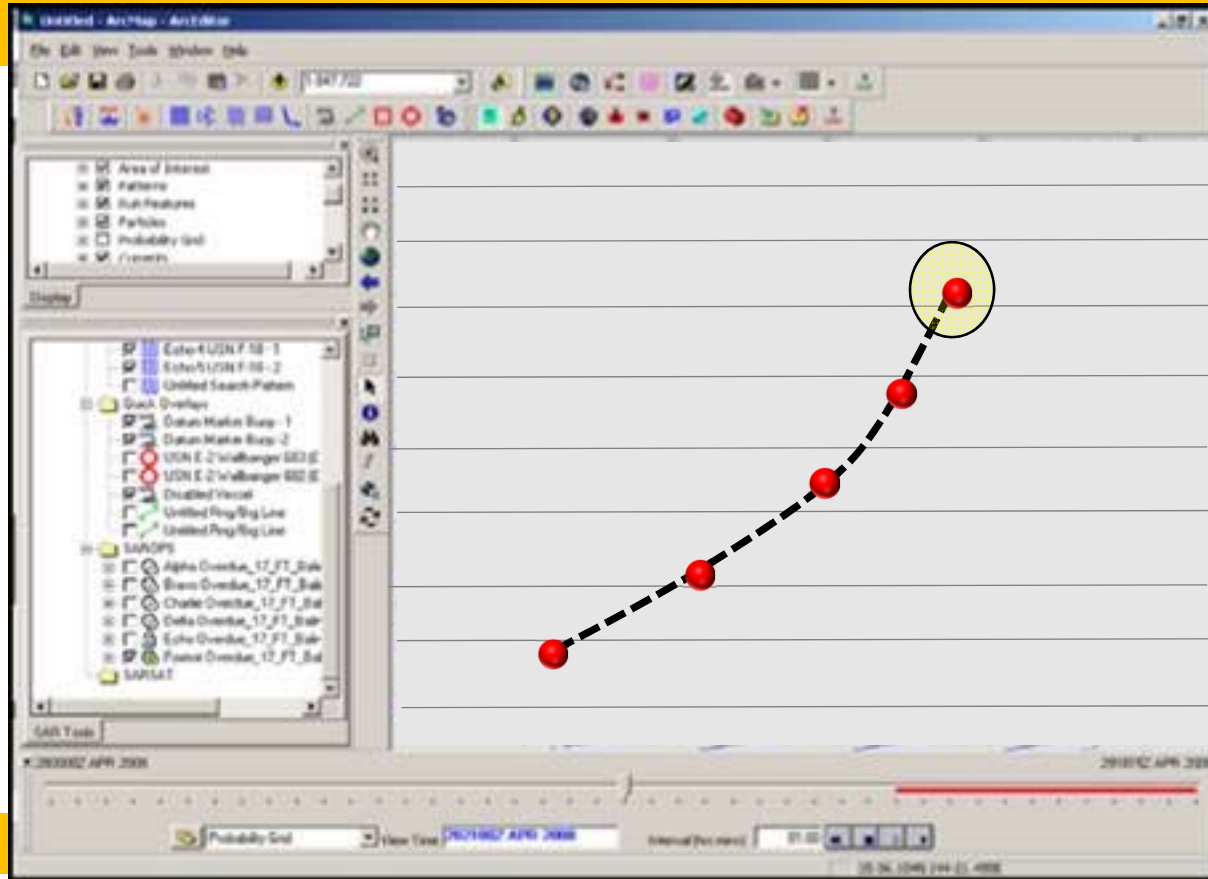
Untitled - ArcMap - ArcEditor

File Edit View Tools Window Help

1:347,732

Area of Interest
Patterns
Ruh Features
Particles
Probability Grid
Currents

Display

Echo4 USN F-18 - 1
Echo5 USN F-18 - 2
Untitled Search Pattern
Quick Overlays
Datum Marker Buoy - 1
Datum Marker Buoy - 2
USN E-2 Wallbanger 603 (E
USN E-2 Wallbanger 602 (E
Disabled Vessel
Untitled Rng/Brg Line
Untitled Rng/Brg Line
SAROPS
Alpha Overdue_17_FT_Bale
Bravo Overdue_17_FT_Bal
Charlie Overdue_17_FT_Bal
Delta Overdue_17_FT_Bal
Echo Overdue_17_FT_Bal
Foxtrot Overdue_17_FT_Bal
SARSAT

SAR Tools

280000Z APR 2006

281810Z APR 200

Probability Grid

View Time: 281800Z APR 2006

Interval (hrs:mins): 01:00

35 56.1049 144 21.4906